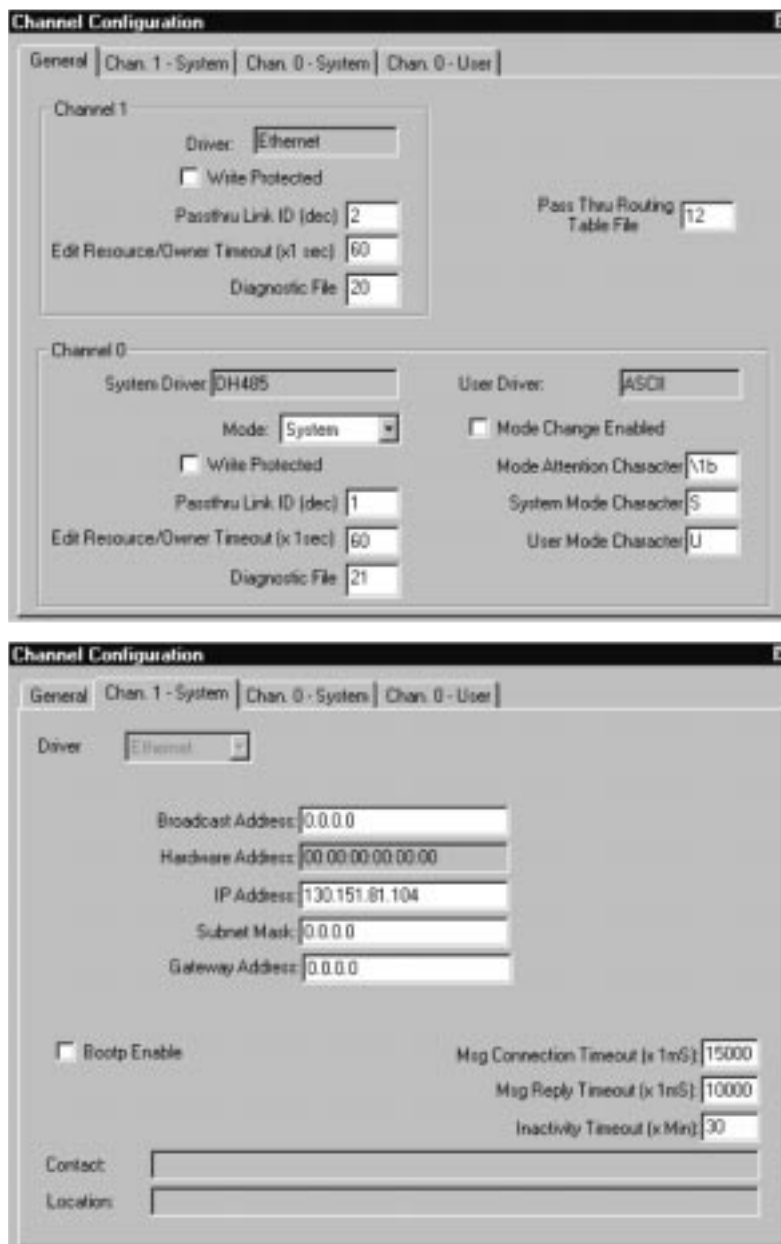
Channel Configuration

General | Chan. 1 - System | Chan. 0 - System | Chan. 0 - User

Channel 1

Driver: Ethernet

Write Protected

Passthru Link ID (dec) 2

Edit Resource/Owner Timeout (x1 sec) 60

Diagnostic File 20

Pass Thru Routing Table File 12

Channel 0

System Driver DH485

User Driver: ASCII

Mode: System

Mode Change Enabled

Write Protected

Mode Attention Character \1b

Passthru Link ID (dec) 1

System Mode Character S

Edit Resource/Owner Timeout (x 1sec) 60

User Mode Character U

Diagnostic File 21

Channel Configuration

General | Chan. 1 - System | Chan. 0 - System | Chan. 0 - User

Driver Ethernet

Broadcast Address 0.0.0.0

Hardware Address 00:00:00:00:00:00

IP Address 130.151.81.104

Subnet Mask 0.0.0.0

Gateway Address 0.0.0.0

Bootp Enable

Msg Connection Timeout (x 1mS) 15000

Msg Reply Timeout (x 1mS) 10000

Inactivity Timeout (x Min) 30

Contact:

Location: